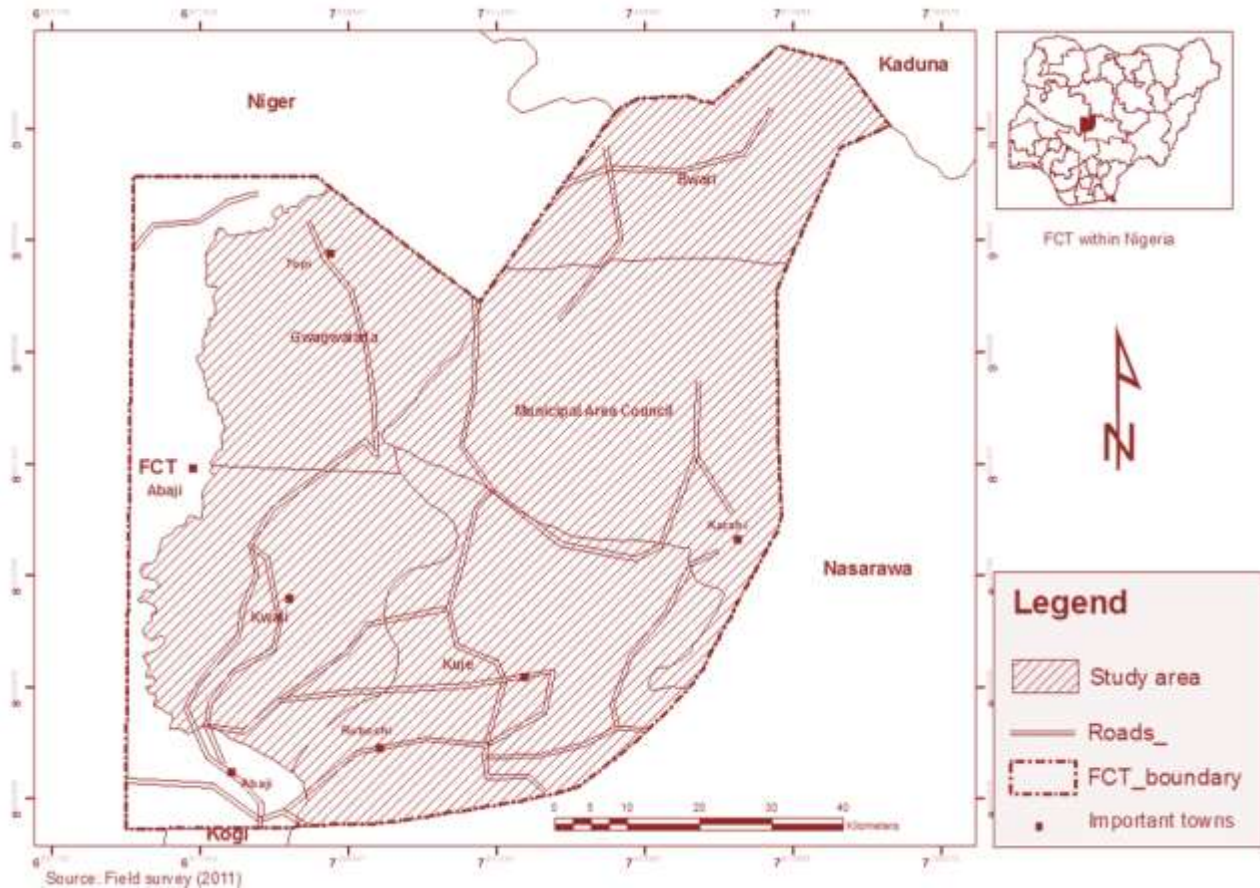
Niger

Kaduna

FCT within Nigeria

Bwari

Zuba

Gwagwalada

Municipal Area Council

FCT

Abaji

Karshi

Nasarawa

Kwali

Kuje

Rubochi

Abaji

Kogi

0 5 10 20 30 40

Kilometers

Legend

Study area

Roads_

FCT_boundary

Important towns

Source: Field survey (2011)